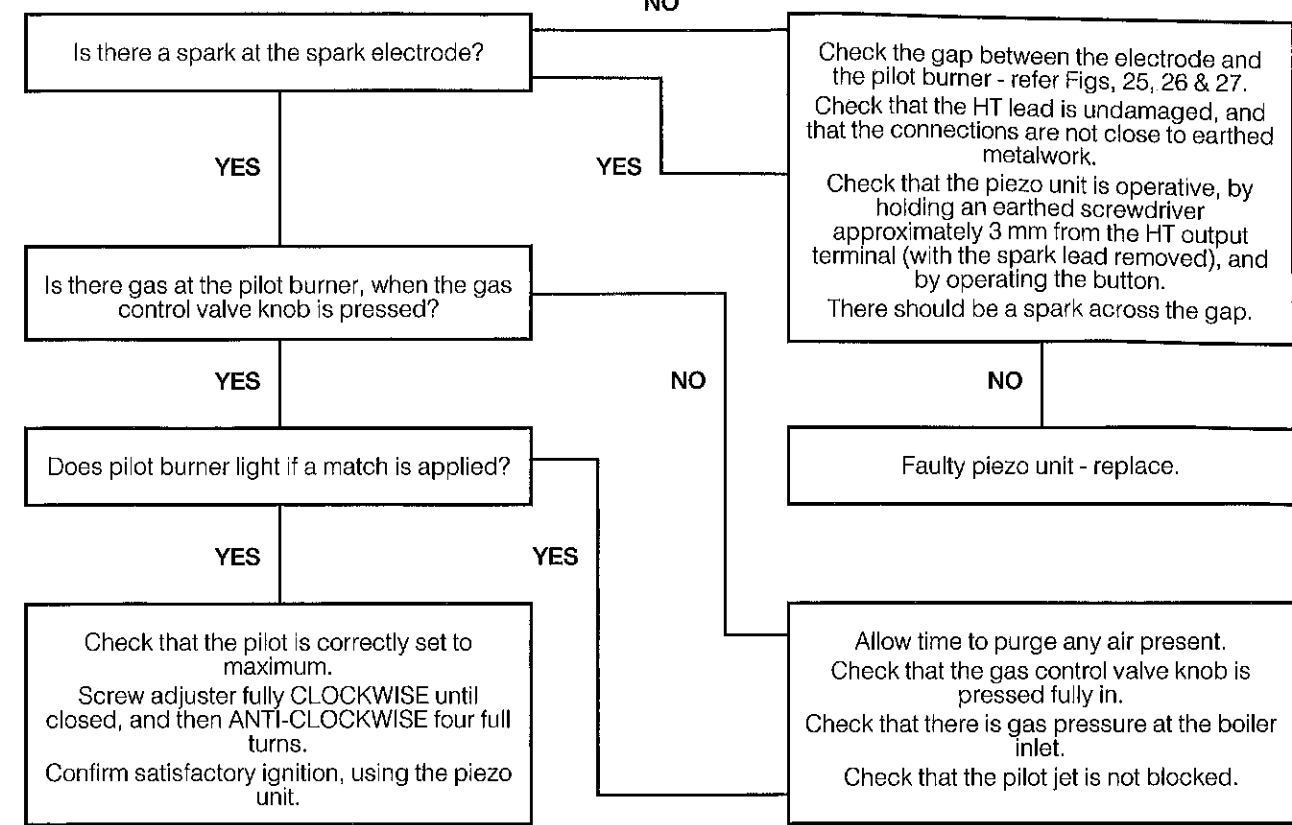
NO

Is there a spark at the spark electrode?

Check the gap between the electrode and the pilot burner - refer Figs, 25, 26 & 27.
Check that the HT lead is undamaged, and that the connections are not close to earthed metalwork.
Check that the piezo unit is operative, by holding an earthed screwdriver approximately 3 mm from the HT output terminal (with the spark lead removed), and by operating the button.
There should be a spark across the gap.

YES

YES

Is there gas at the pilot burner, when the gas control valve knob is pressed?

YES

NO

NO

Does pilot burner light if a match is applied?

Faulty piezo unit - replace.

YES

YES

Check that the pilot is correctly set to maximum.
Screw adjuster fully CLOCKWISE until closed, and then ANTI-CLOCKWISE four full turns.
Confirm satisfactory ignition, using the piezo unit.

Allow time to purge any air present.
Check that the gas control valve knob is pressed fully in.
Check that there is gas pressure at the boiler inlet.
Check that the pilot jet is not blocked.